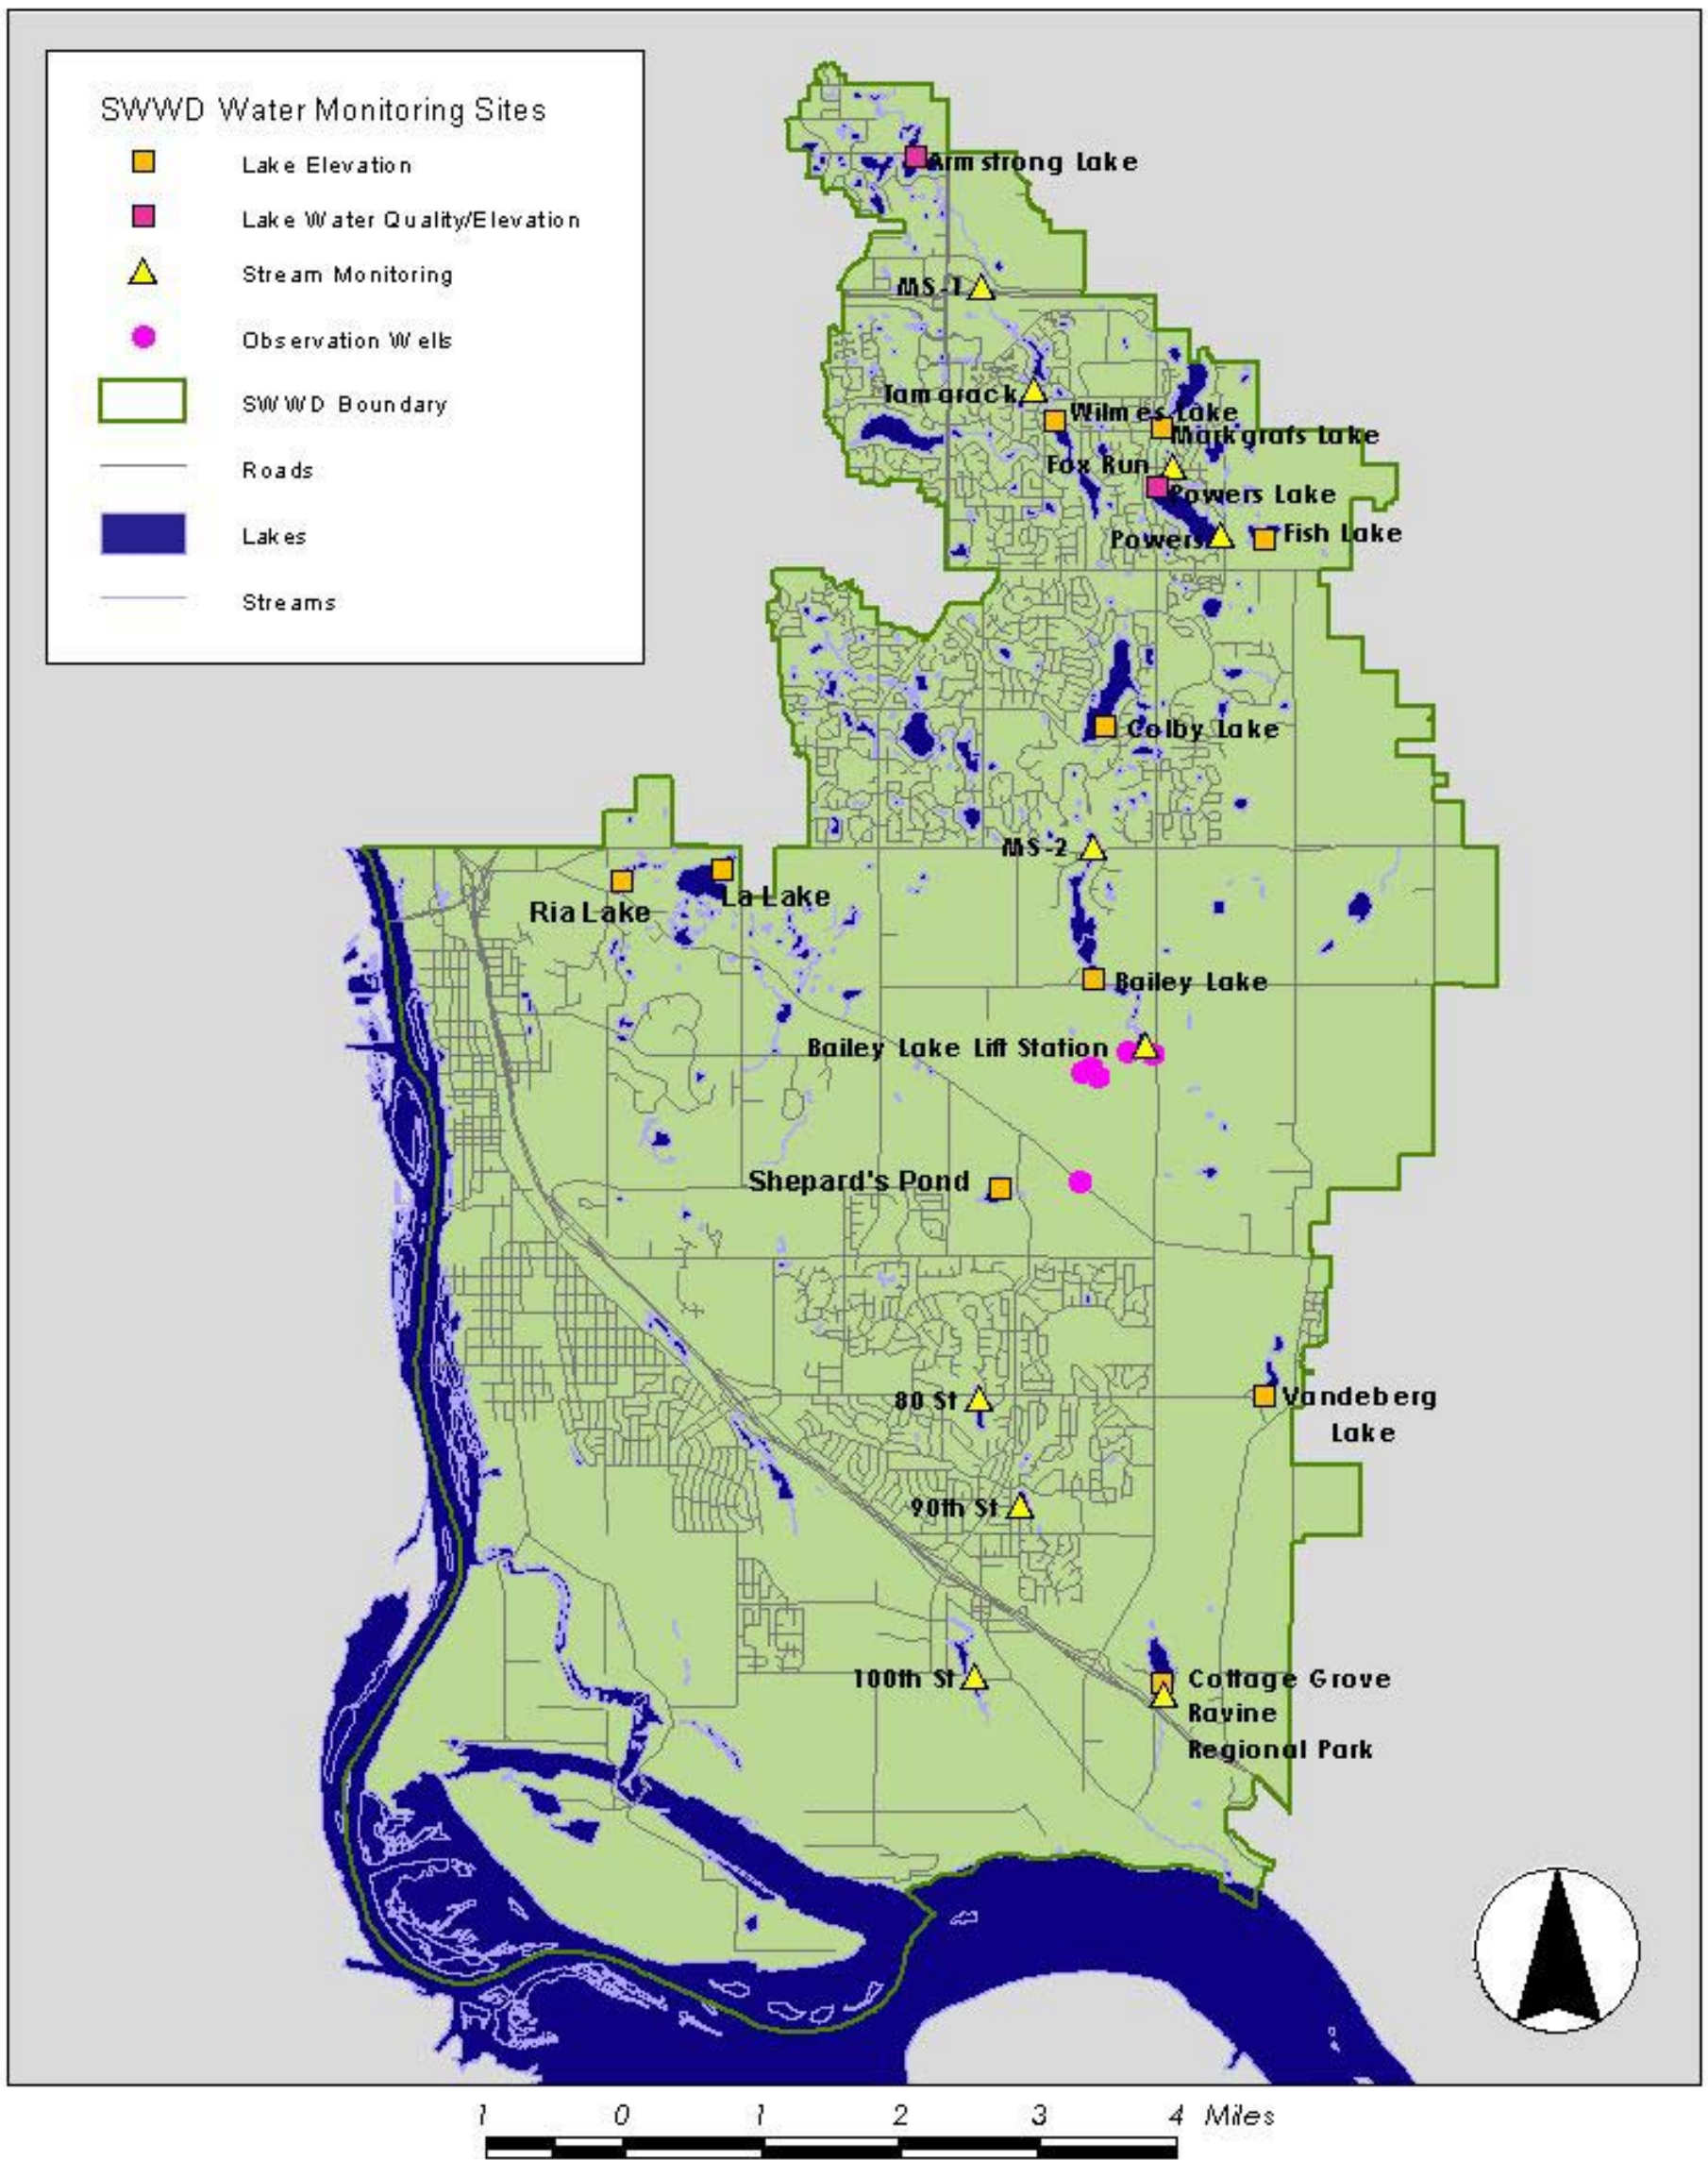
SWWD Water Monitoring Sites

Lake Elevation

Lake Water Quality/Elevation

Stream Monitoring

Observation Wells

SWWD Boundary

Roads

Lakes

Streams

Armstrong Lake

MS-1

Tamarack

Wilmes Lake

Markgrafs Lake

Fox Run

Powers Lake

Powers

Fish Lake

Colby Lake

MS-2

Ria Lake

La Lake

Bailey Lake

Bailey Lake Lift Station

Shepard's Pond

80 St

Vandeberg Lake

90th St

100th St

Cottage Grove Ravine Regional Park

1 0 1 2 3 4 Miles